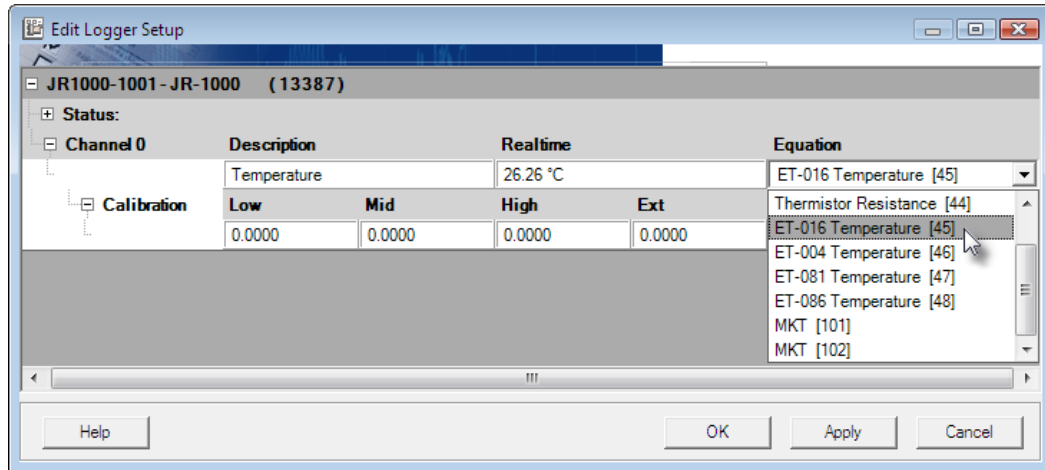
Edit Logger Setup

JR1000-1001-JR-1000 (13387)

Status:

Channel 0

| Description | Realtime | Equation |
|---|---|---|
| Temperature | 26.26 °C | ET-016 Temperature [45] |

Calibration

| Low | Mid | High | Ext |
|---|---|---|---|
| 0.0000 | 0.0000 | 0.0000 | 0.0000 |

Thermistor Resistance [44]
ET-016 Temperature [45]
ET-004 Temperature [46]
ET-081 Temperature [47]
ET-086 Temperature [48]
MKT [101]
MKT [102]

Help OK Apply Cancel